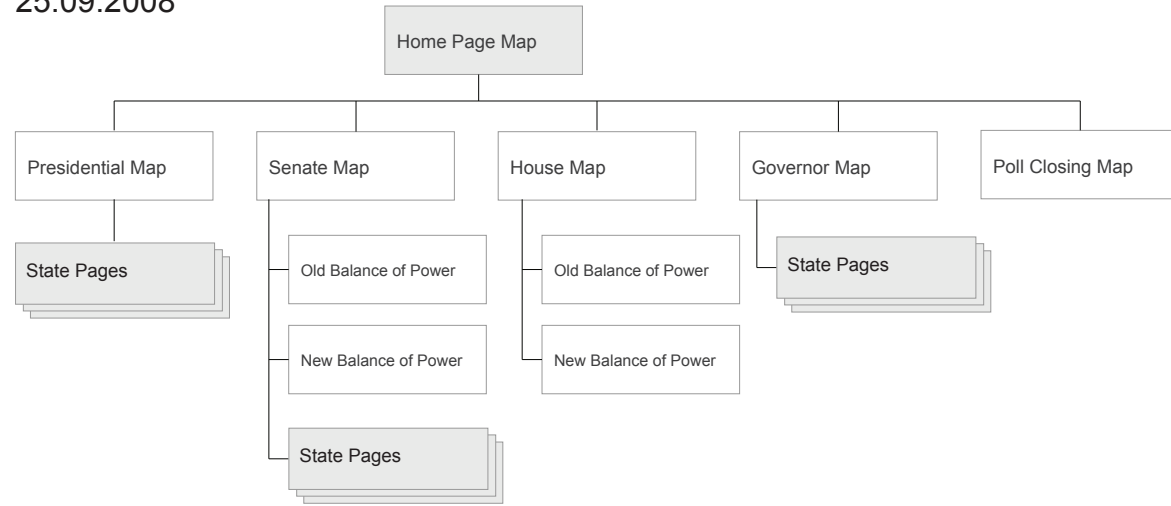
25.09.2008

Home Page Map

Presidential Map

State Pages

Senate Map

Old Balance of Power

New Balance of Power

State Pages

House Map

Old Balance of Power

New Balance of Power

Governor Map

State Pages

Poll Closing Map